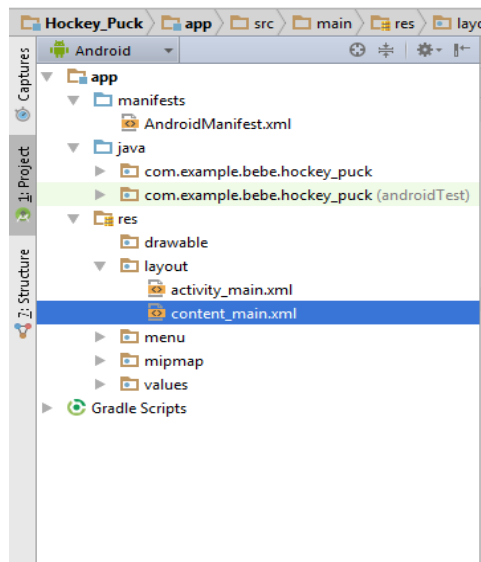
Hockey_Puck 〉 app 〉 src 〉 main 〉 res 〉 layo

Captures

1: Project

7: Structure

Android

app
manifests
AndroidManifest.xml
java
com.example.bebe.hockey_puck
com.example.bebe.hockey_puck (androidTest)
res
drawable
layout
activity_main.xml
content_main.xml
menu
mipmap
values
Gradle Scripts